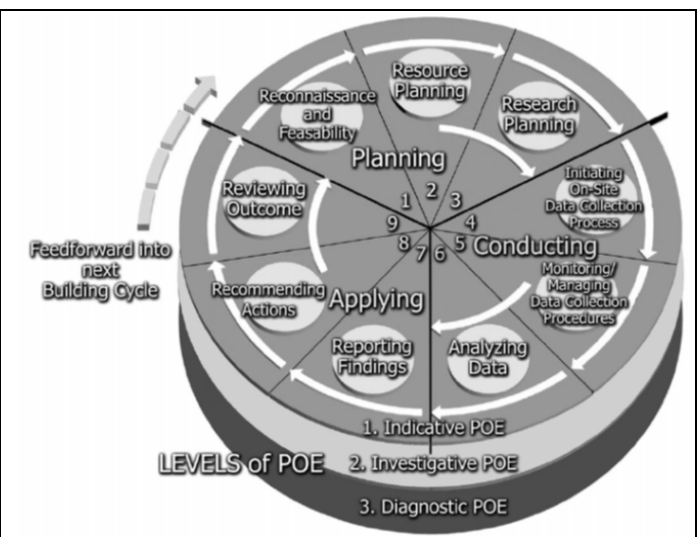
Resource Planning

Research Planning

Reconnaissance and Feasability

Planning

1

2

3

Reviewing Outcome

9

4

Initiating On-Site Data Collection Process

8

7

6

5

Conducting

Feedforward into next Building Cycle

Recommending Actions

Applying

Monitoring/ Managing Data Collection Procedures

Reporting Findings

Analyzing Data

1. Indicative POE

LEVELS of POE

2. Investigative POE

3. Diagnostic POE